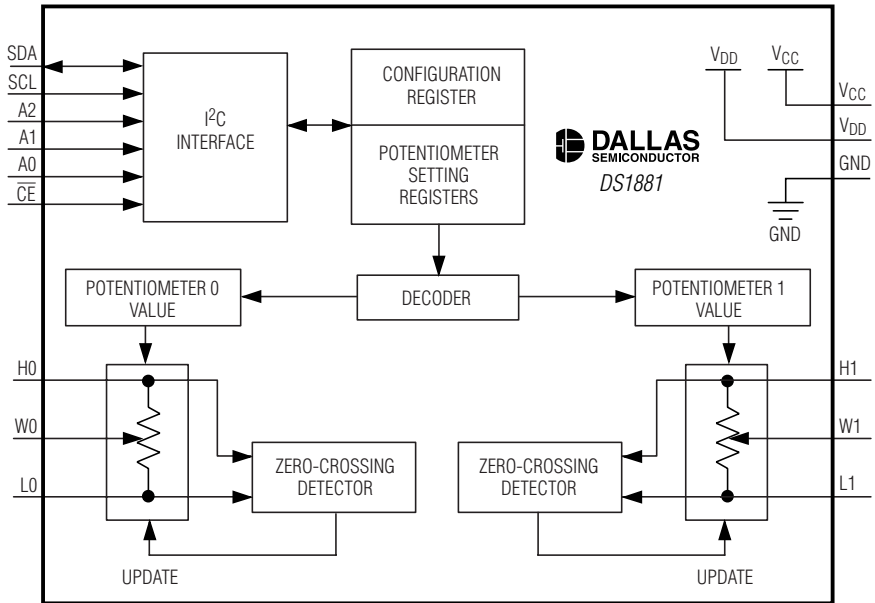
SDA
SCL
A2
A1
A0
$\overline{CE}$

$I^2C$ INTERFACE

CONFIGURATION REGISTER

POTENTIOMETER SETTING REGISTERS

$V_{DD}$
$V_{CC}$
$V_{CC}$
$V_{DD}$
GND
GND

DALLAS SEMICONDUCTOR
DS1881

POTENTIOMETER 0 VALUE

DECODER

POTENTIOMETER 1 VALUE

H0
W0
L0

ZERO-CROSSING DETECTOR

ZERO-CROSSING DETECTOR

H1
W1
L1

UPDATE

UPDATE